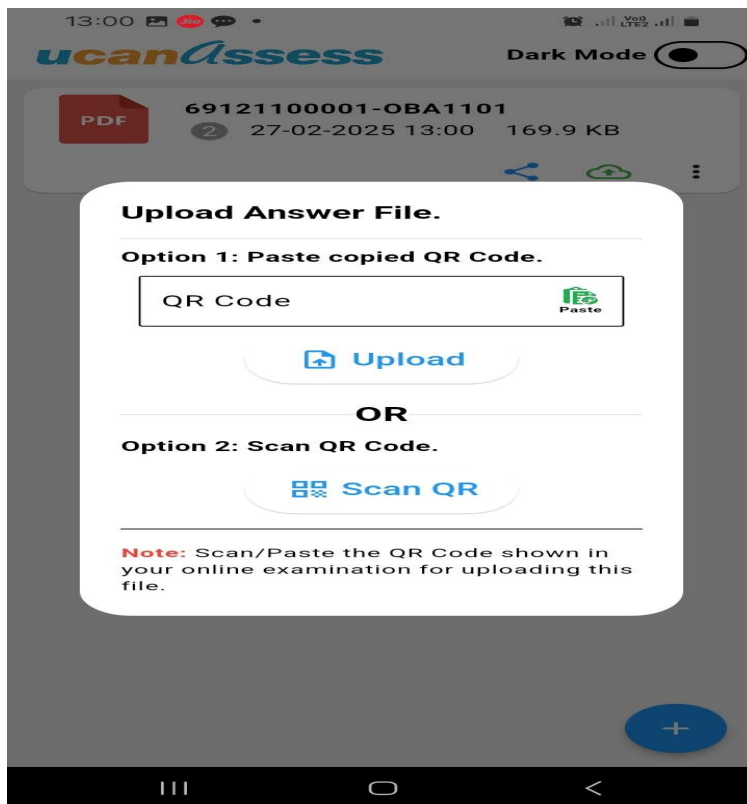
13:00 Jio

Vo) LTE2

ucanAssess

Dark Mode

PDF

69121100001-OBA1101

2 27-02-2025 13:00 169.9 KB

Upload Answer File.

Option 1: Paste copied QR Code.

QR Code

Paste

Upload

OR

Option 2: Scan QR Code.

Scan QR

Note: Scan/Paste the QR Code shown in your online examination for uploading this file.

+